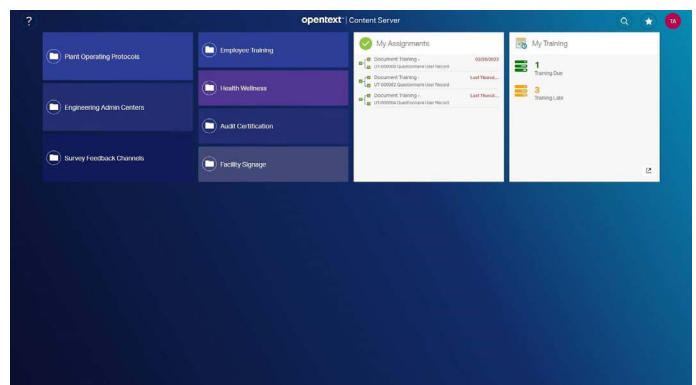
?

opentext™ | Content Server

TA

Plant Operating Protocols

Engineering Admin Centers

Survey Feedback Channels

Employee Training

Health Wellness

Audit Certification

Facility Signage

My Assignments

Document Training - UT-000000 Questionnaire User Record 02/28/2023

Document Training - UT-000002 Questionnaire User Record Last Thursd...

Document Training - UT-000004 Questionnaire User Record Last Thursd...

My Training

1
Training Due

3
Training Late